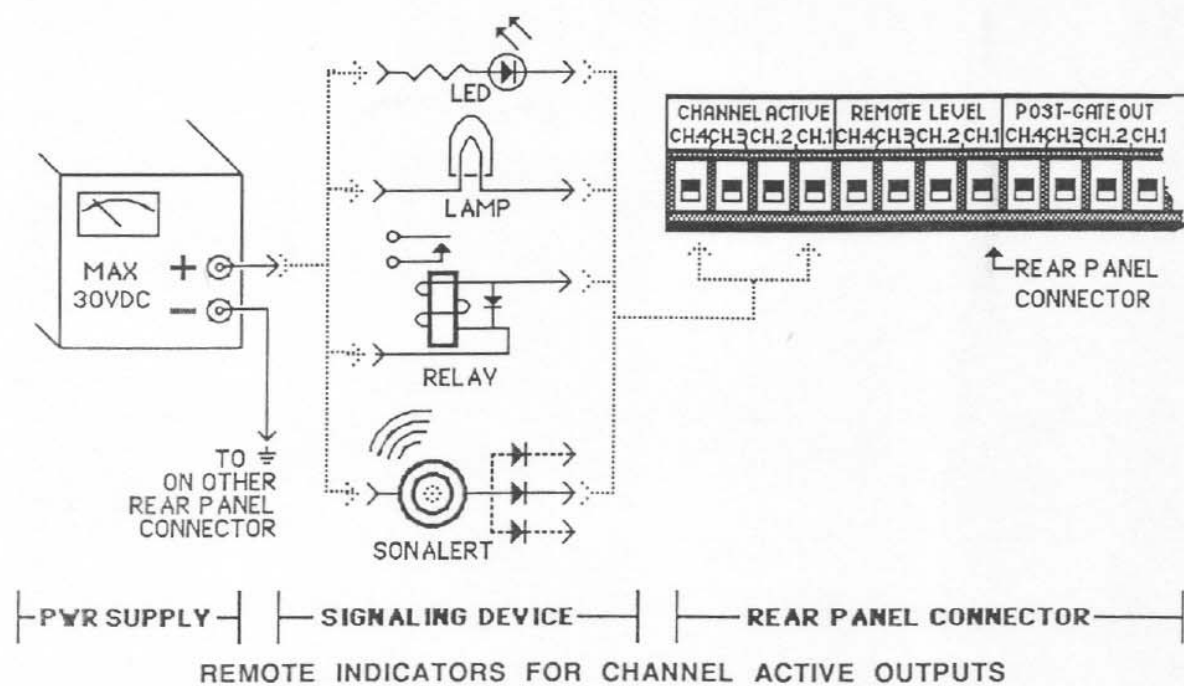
LED

LAMP

MAX
30VDC

RELAY

TO ⏚
ON OTHER
REAR PANEL
CONNECTOR

SONALERT

| CHANNEL ACTIVE | | | | REMOTE LEVEL | | | | POST-GATE OUT | | | |
|---|---|---|---|---|---|---|---|---|---|---|---|
| CH.4 | CH.3 | CH.2 | CH.1 | CH.4 | CH.3 | CH.2 | CH.1 | CH.4 | CH.3 | CH.2 | CH.1 |

REAR PANEL
CONNECTOR

PWR SUPPLY

SIGNALING DEVICE

REAR PANEL CONNECTOR

REMOTE INDICATORS FOR CHANNEL ACTIVE OUTPUTS